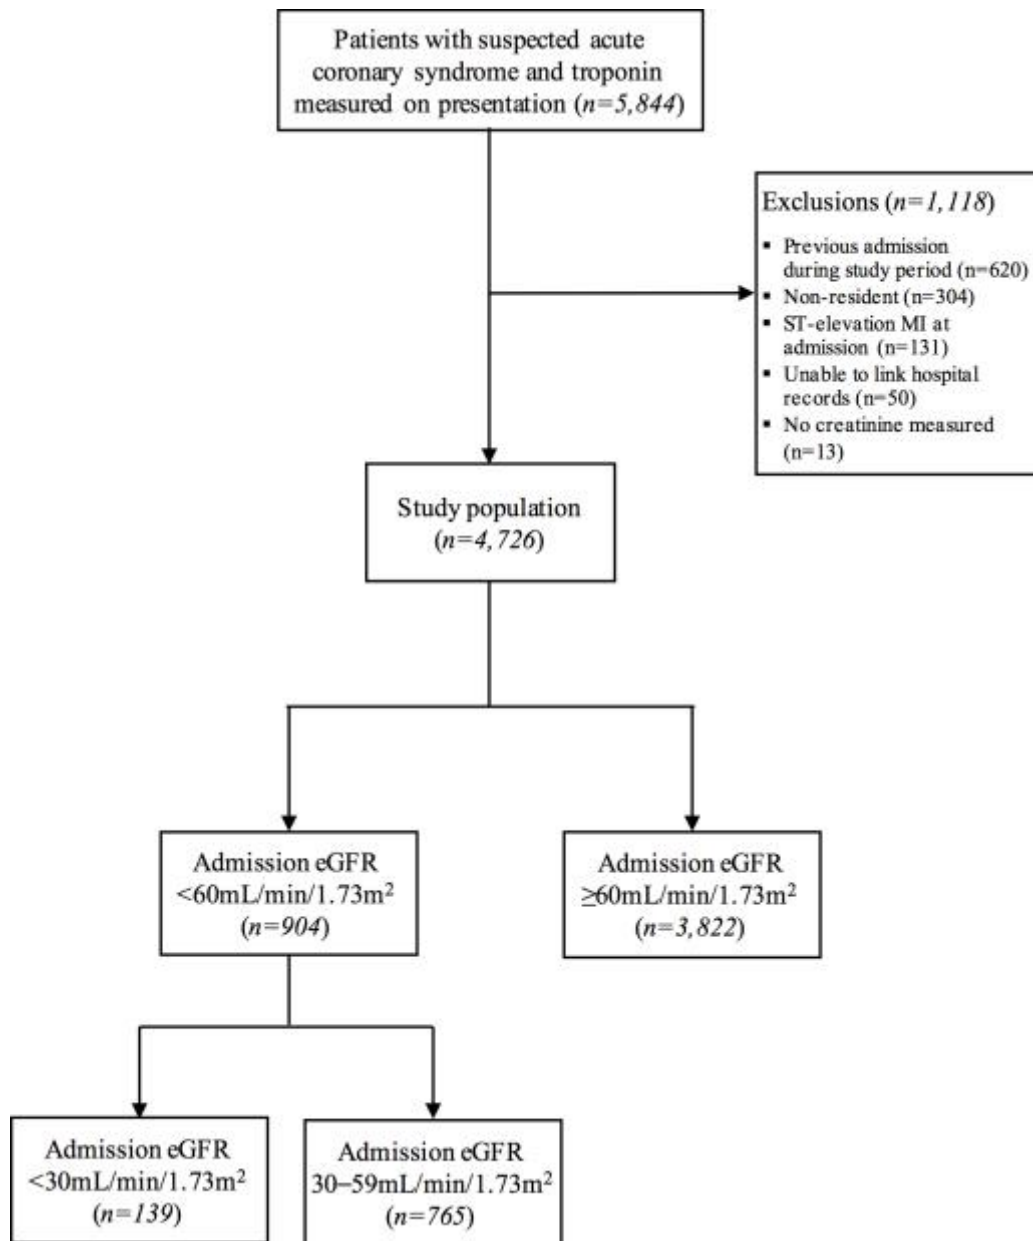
Patients with suspected acute coronary syndrome and troponin measured on presentation (*n=5,844*)

Exclusions (*n=1,118*)
- Previous admission during study period (n=620)
- Non-resident (n=304)
- ST-elevation MI at admission (n=131)
- Unable to link hospital records (n=50)
- No creatinine measured (n=13)

Study population (*n=4,726*)

Admission eGFR $<60mL/min/1.73m^2$ (*n=904*)

Admission eGFR $\geq60mL/min/1.73m^2$ (*n=3,822*)

Admission eGFR $<30mL/min/1.73m^2$ (*n=139*)

Admission eGFR $30-59mL/min/1.73m^2$ (*n=765*)